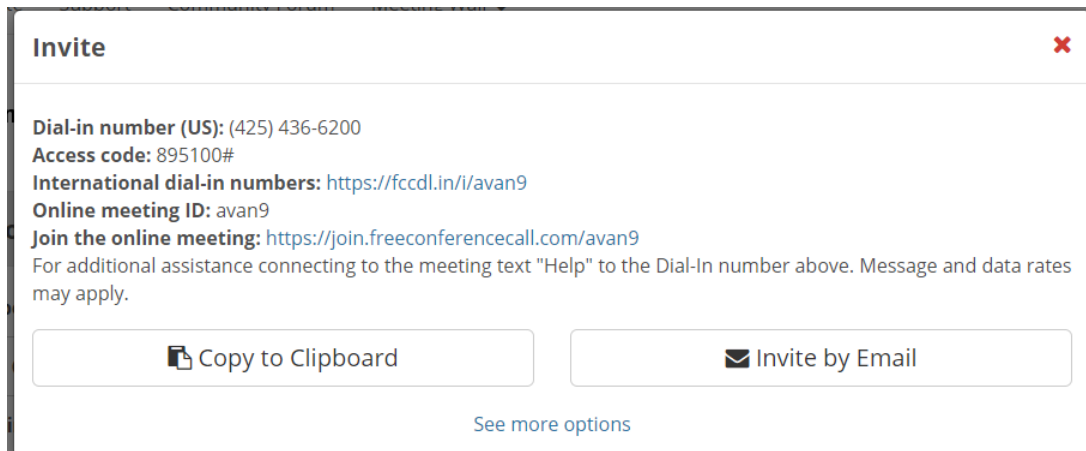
Support Community Forum Meeting Wall

Invite

Dial-in number (US): (425) 436-6200
Access code: 895100#
International dial-in numbers: https://fccdl.in/i/avan9
Online meeting ID: avan9
Join the online meeting: https://join.freeconferencecall.com/avan9
For additional assistance connecting to the meeting text "Help" to the Dial-In number above. Message and data rates may apply.

Copy to Clipboard

Invite by Email

See more options